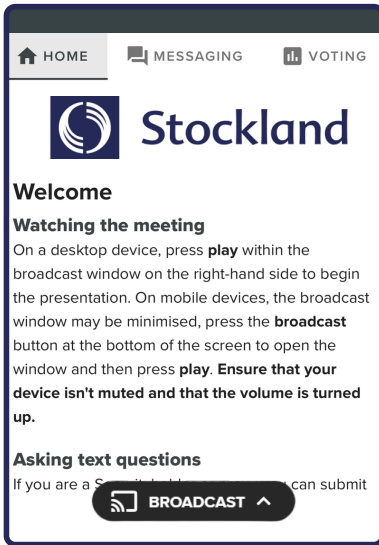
HOME MESSAGING VOTING

Stockland

Welcome

Watching the meeting

On a desktop device, press **play** within the broadcast window on the right-hand side to begin the presentation. On mobile devices, the broadcast window may be minimised, press the **broadcast** button at the bottom of the screen to open the window and then press **play**. **Ensure that your device isn't muted and that the volume is turned up.**

Asking text questions

If you are a S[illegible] can submit

BROADCAST